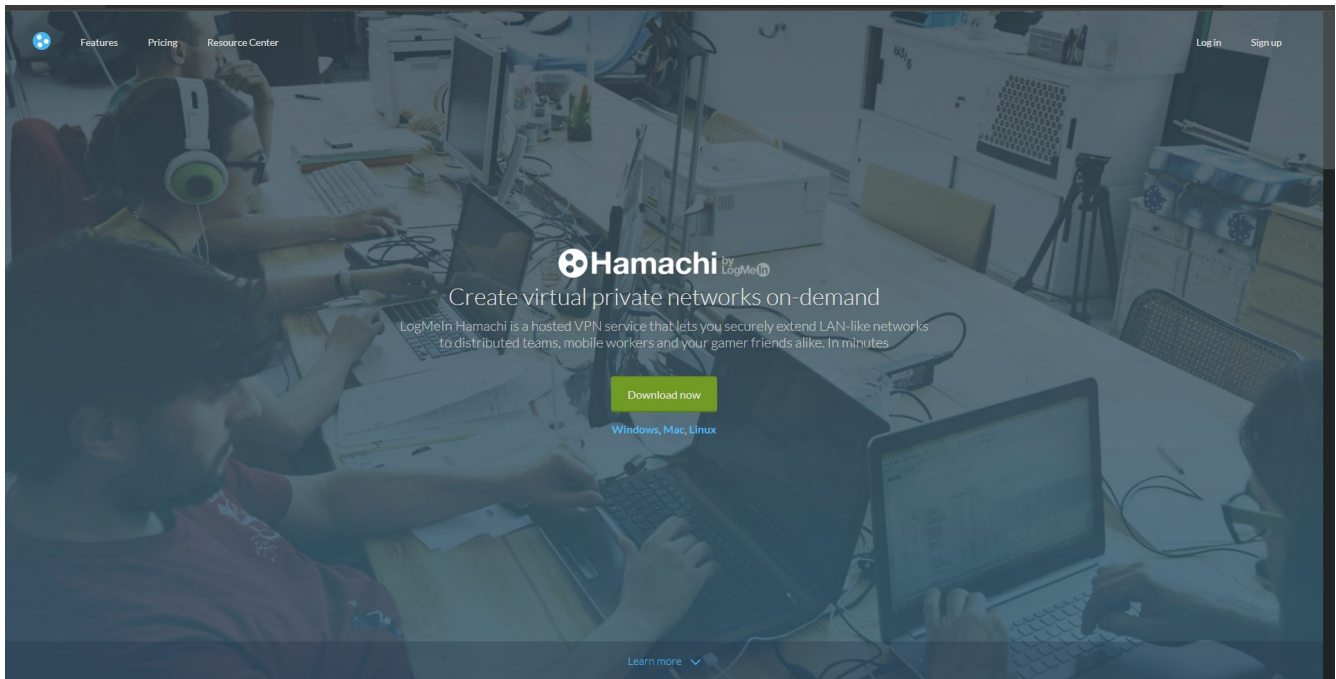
Features Pricing Resource Center

Log in Sign up

Hamachi by LogMeIn

Create virtual private networks on-demand

LogMeIn Hamachi is a hosted VPN service that lets you securely extend LAN-like networks to distributed teams, mobile workers and your gamer friends alike. In minutes

Download now

Windows, Mac, Linux

Learn more